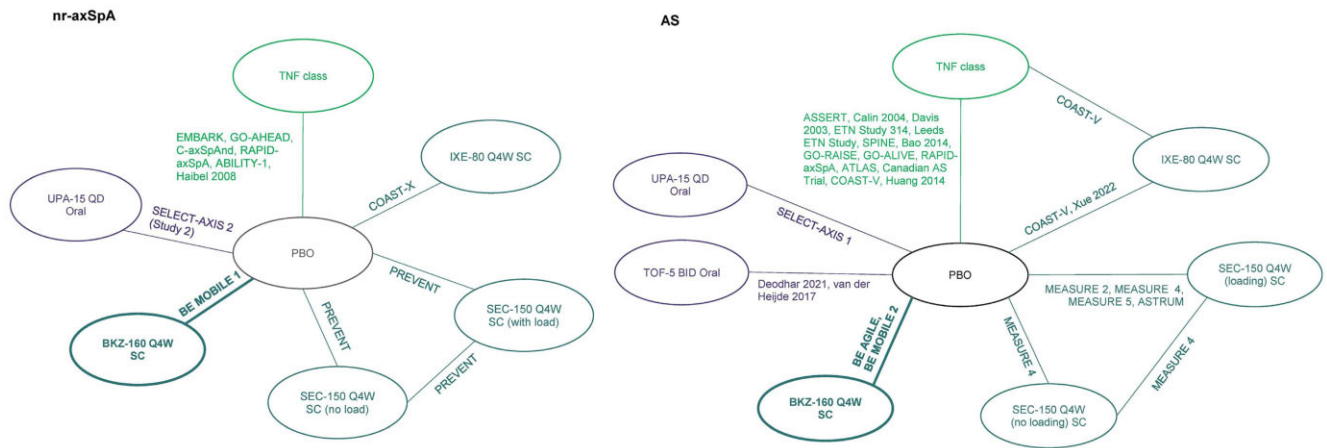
nr-axSpA

TNF class

EMBARK, GO-AHEAD, C-axSpAnd, RAPID-axSpA, ABILITY-1, Haibel 2008

IXE-80 Q4W SC

COAST-X

UPA-15 QD Oral

SELECT-AXIS 2 (Study 2)

PBO

BE MOBILE 1

PREVENT

PREVENT

SEC-150 Q4W SC (with load)

BKZ-160 Q4W SC

PREVENT

SEC-150 Q4W SC (no load)

AS

TNF class

COAST-V

ASSERT, Calin 2004, Davis 2003, ETN Study 314, Leeds ETN Study, SPINE, Bao 2014, GO-RAISE, GO-ALIVE, RAPID-axSpA, ATLAS, Canadian AS Trial, COAST-V, Huang 2014

IXE-80 Q4W SC

UPA-15 QD Oral

SELECT-AXIS 1

COAST-V, Xue 2022

TOF-5 BID Oral

Deodhar 2021, van der Heijde 2017

PBO

MEASURE 2, MEASURE 4, MEASURE 5, ASTRUM

SEC-150 Q4W (loading) SC

BE AGILE, BE MOBILE 2

MEASURE 4

MEASURE 4

BKZ-160 Q4W SC

SEC-150 Q4W (no loading) SC